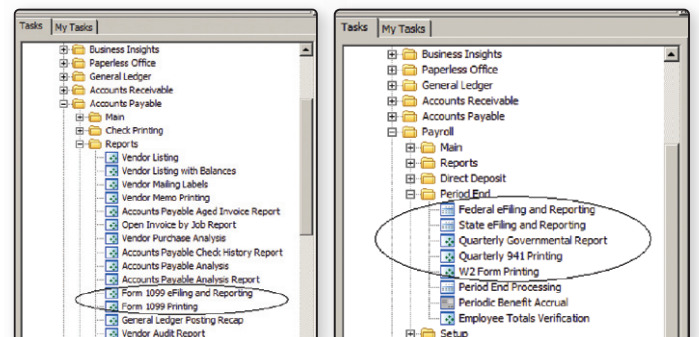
Tasks | My Tasks

Business Insights
Paperless Office
General Ledger
Accounts Receivable
Accounts Payable
Main
Check Printing
Reports
Vendor Listing
Vendor Listing with Balances
Vendor Mailing Labels
Vendor Memo Printing
Accounts Payable Aged Invoice Report
Open Invoice by Job Report
Vendor Purchase Analysis
Accounts Payable Check History Report
Accounts Payable Analysis
Accounts Payable Analysis Report
Form 1099 eFiling and Reporting
Form 1099 Printing
General Ledger Posting Recap
Vendor Audit Report

Tasks | My Tasks

Business Insights
Paperless Office
General Ledger
Accounts Receivable
Accounts Payable
Payroll
Main
Reports
Direct Deposit
Period End
Federal eFiling and Reporting
State eFiling and Reporting
Quarterly Governmental Report
Quarterly 941 Printing
W2 Form Printing
Period End Processing
Periodic Benefit Accrual
Employee Totals Verification
Setup